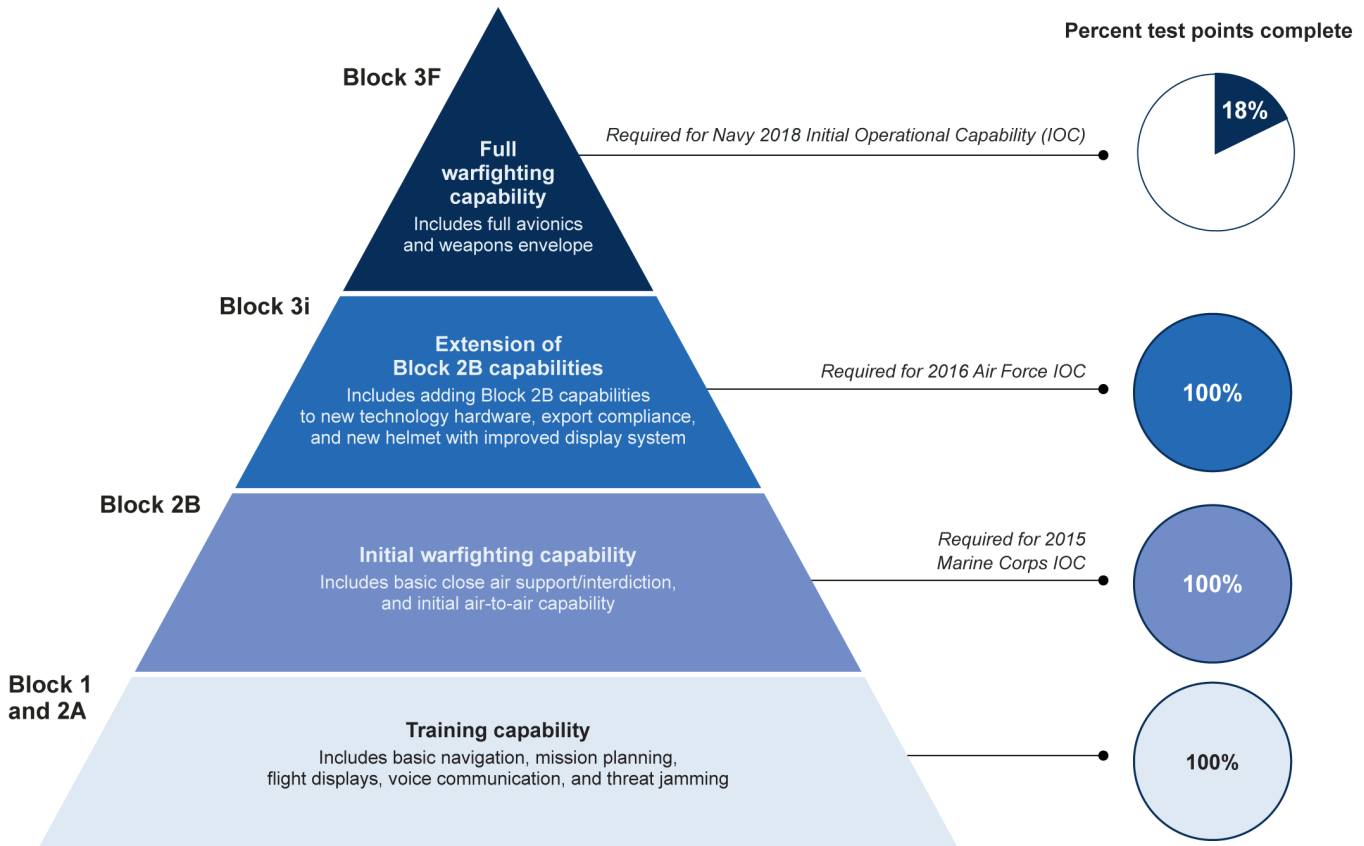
Percent test points complete

Block 3F

Full warfighting capability
Includes full avionics and weapons envelope

Required for Navy 2018 Initial Operational Capability (IOC)

18%

Block 3i

Extension of Block 2B capabilities
Includes adding Block 2B capabilities to new technology hardware, export compliance, and new helmet with improved display system

Required for 2016 Air Force IOC

100%

Block 2B

Initial warfighting capability
Includes basic close air support/interdiction, and initial air-to-air capability

Required for 2015 Marine Corps IOC

100%

Block 1 and 2A

Training capability
Includes basic navigation, mission planning, flight displays, voice communication, and threat jamming

100%